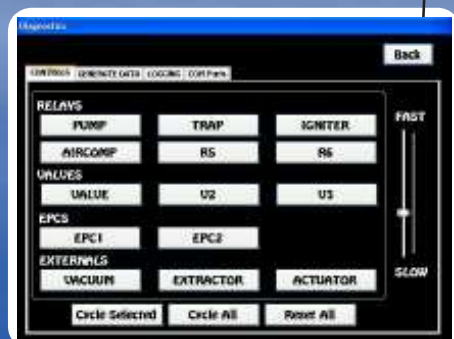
Diagnostics

Back

CONTROLS GENERATE DATA LOGGING COM Ports

RELAYS
PUMP TRAP IGNITER
AIRCOMP R5 R6
VALVES
VALVE V2 V3
EPCS
EPC1 EPC2
EXTERNALS
VACUUM EXTRACTOR ACTUATOR

FAST
SLOW

Cycle Selected Cycle All Reset All